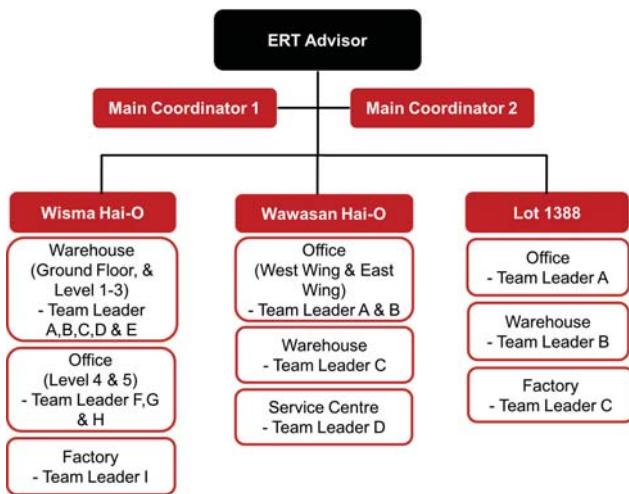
ERT Advisor

Main Coordinator 1

Main Coordinator 2

Wisma Hai-O

Warehouse (Ground Floor, & Level 1-3) - Team Leader A,B,C,D & E

Office (Level 4 & 5) - Team Leader F,G & H

Factory - Team Leader I

Wawasan Hai-O

Office (West Wing & East Wing) - Team Leader A & B

Warehouse - Team Leader C

Service Centre - Team Leader D

Lot 1388

Office - Team Leader A

Warehouse - Team Leader B

Factory - Team Leader C